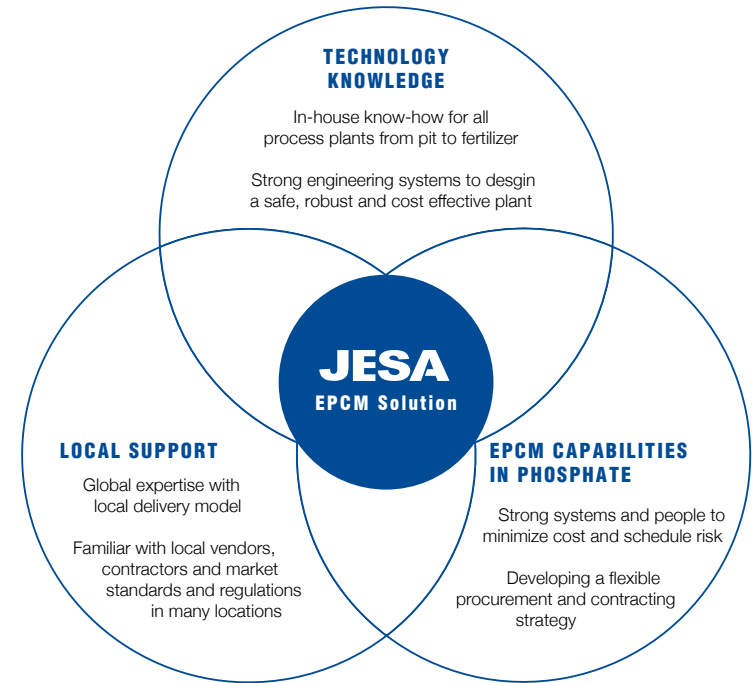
TECHNOLOGY KNOWLEDGE

In-house know-how for all process plants from pit to fertilizer

Strong engineering systems to desgin a safe, robust and cost effective plant

JESA
EPCM Solution

LOCAL SUPPORT

Global expertise with local delivery model

Familiar with local vendors, contractors and market standards and regulations in many locations

EPCM CAPABILITIES IN PHOSPHATE

Strong systems and people to minimize cost and schedule risk

Developing a flexible procurement and contracting strategy